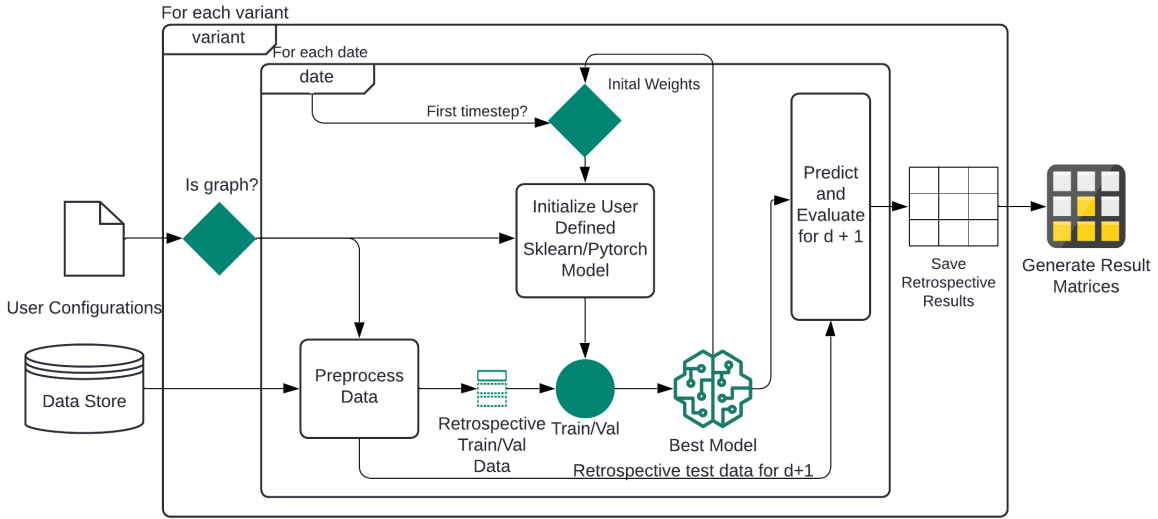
For each variant

variant

For each date

date

Inital Weights

First timestep?

Is graph?

Initialize User Defined Sklearn/Pytorch Model

Predict and Evaluate for d + 1

Save Retrospective Results

Generate Result Matrices

User Configurations

Data Store

Preprocess Data

Retrospective Train/Val Data

Train/Val

Best Model

Retrospective test data for d+1